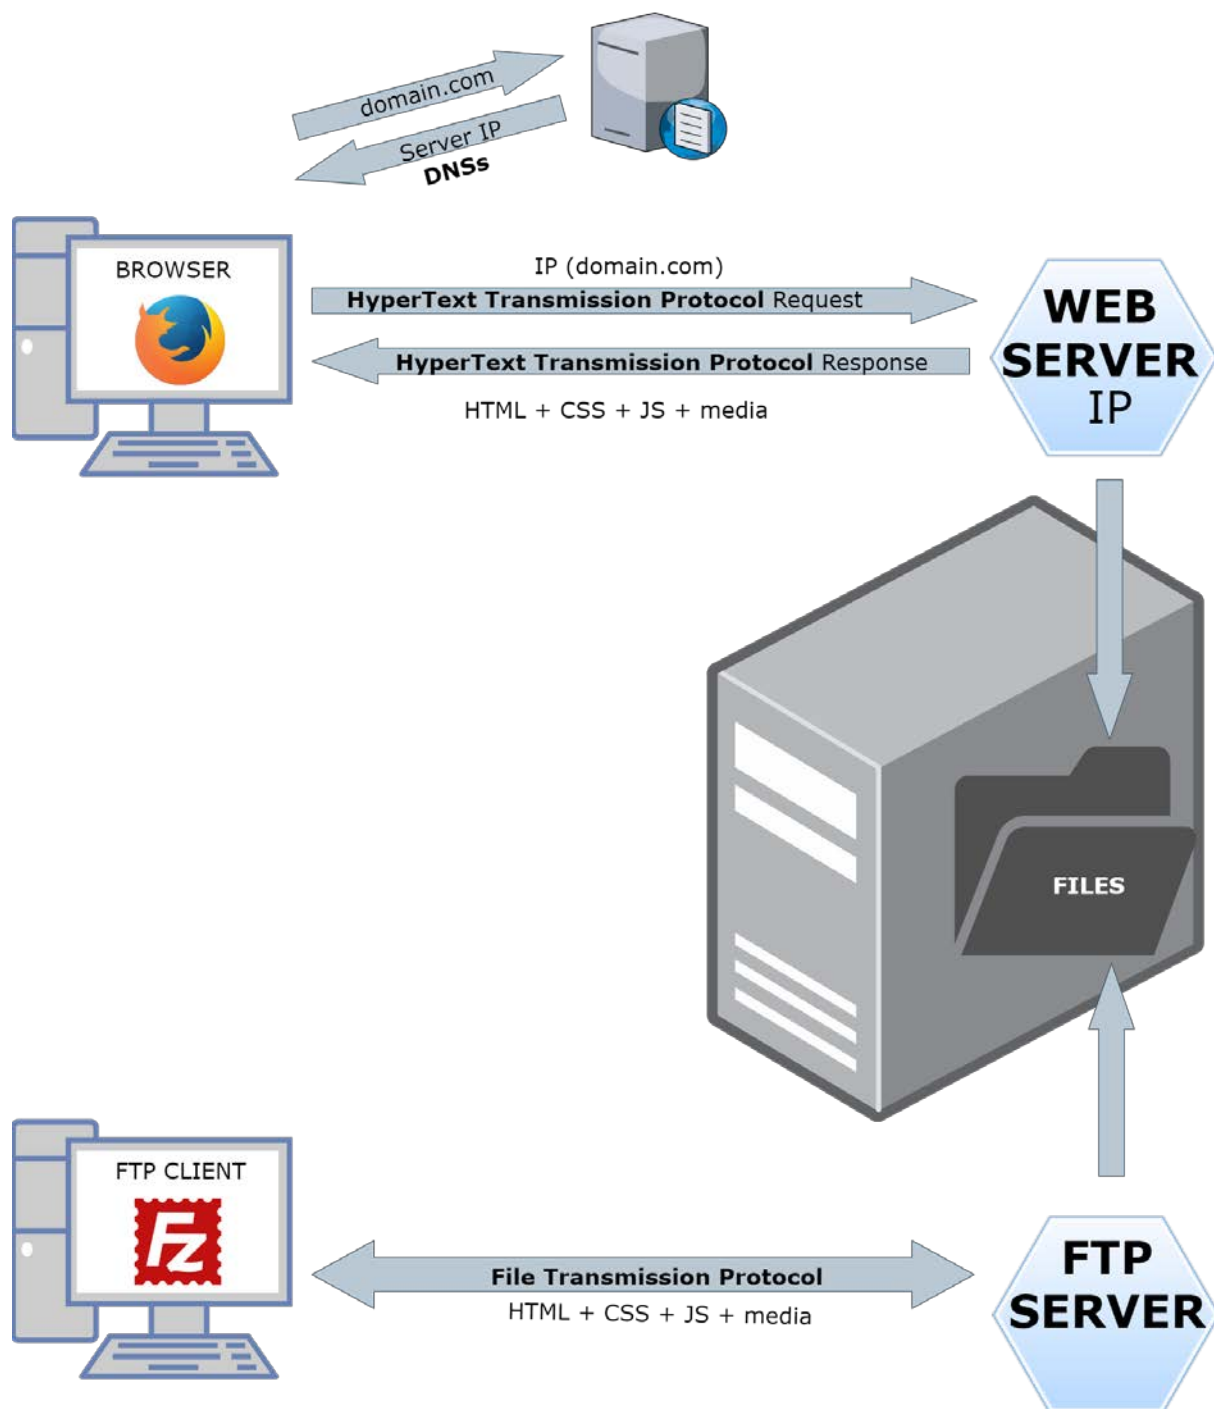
domain.com

Server IP

DNSs

BROWSER

IP (domain.com)

HyperText Transmission Protocol Request

HyperText Transmission Protocol Response

HTML + CSS + JS + media

WEB SERVER IP

FILES

FTP CLIENT

File Transmission Protocol

HTML + CSS + JS + media

FTP SERVER